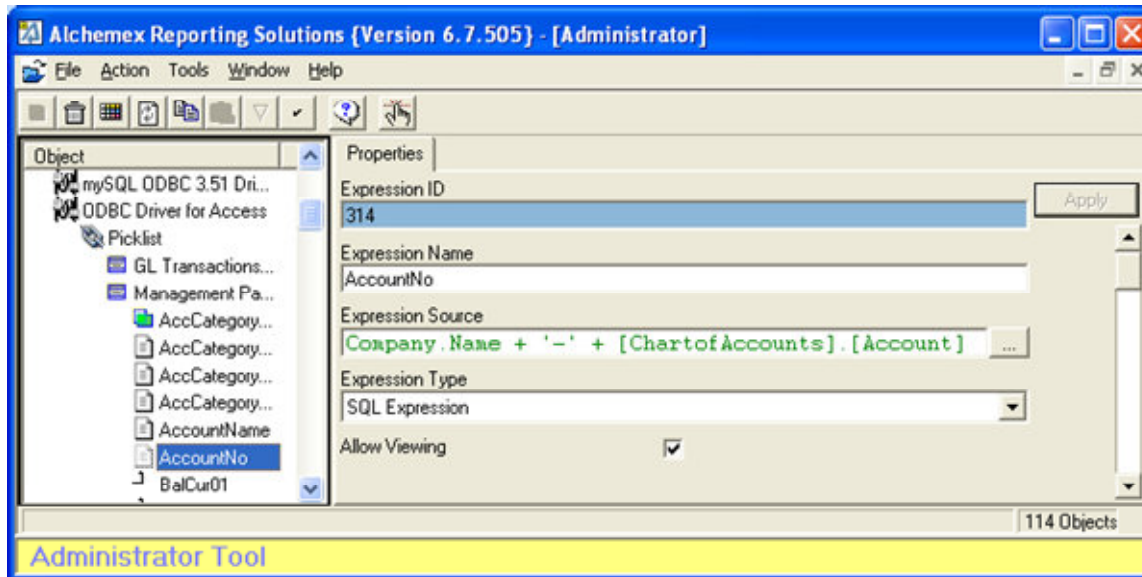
Alchemex Reporting Solutions {Version 6.7.505} - [Administrator]

File Action Tools Window Help

Object
mySQL ODBC 3.51 Dri...
ODBC Driver for Access
Picklist
GL Transactions...
Management Pa...
AccCategory...
AccCategory...
AccCategory...
AccCategory...
AccountName
AccountNo
BalCur01

Properties

Expression ID
314

Apply

Expression Name
AccountNo

Expression Source
Company.Name + '-' + [ChartofAccounts].[Account]

Expression Type
SQL Expression

Allow Viewing

114 Objects

Administrator Tool